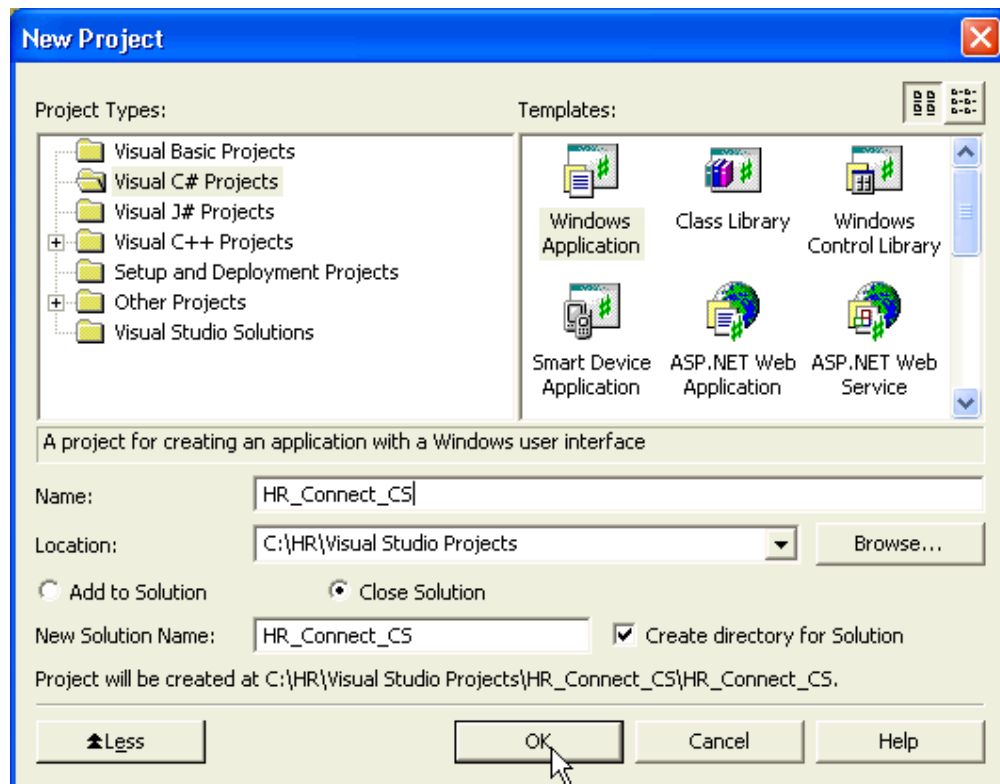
New Project

Project Types:

Visual Basic Projects
Visual C# Projects
Visual J# Projects
Visual C++ Projects
Setup and Deployment Projects
Other Projects
Visual Studio Solutions

Templates:

Windows Application
Class Library
Windows Control Library
Smart Device Application
ASP.NET Web Application
ASP.NET Web Service

A project for creating an application with a Windows user interface

Name: HR_Connect_CS

Location: C:\HR\Visual Studio Projects

Browse...

Add to Solution

Close Solution

New Solution Name: HR_Connect_CS

Create directory for Solution

Project will be created at C:\HR\Visual Studio Projects\HR_Connect_CS\HR_Connect_CS.

Less

OK

Cancel

Help